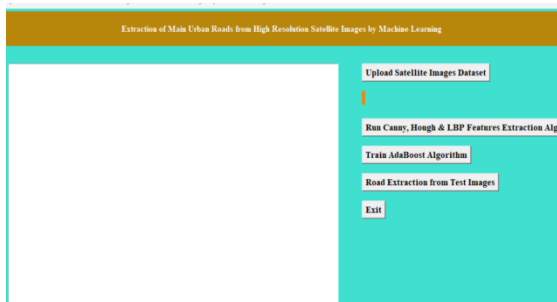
Extraction of Main Urban Roads from High Resolution Satellite Images by Machine Learning

Upload Satellite Images Dataset

Run Canny, Hongh & LBP Features Extraction Alg

Train AdaBoost Algorithm

Road Extraction from Test Images

Exit